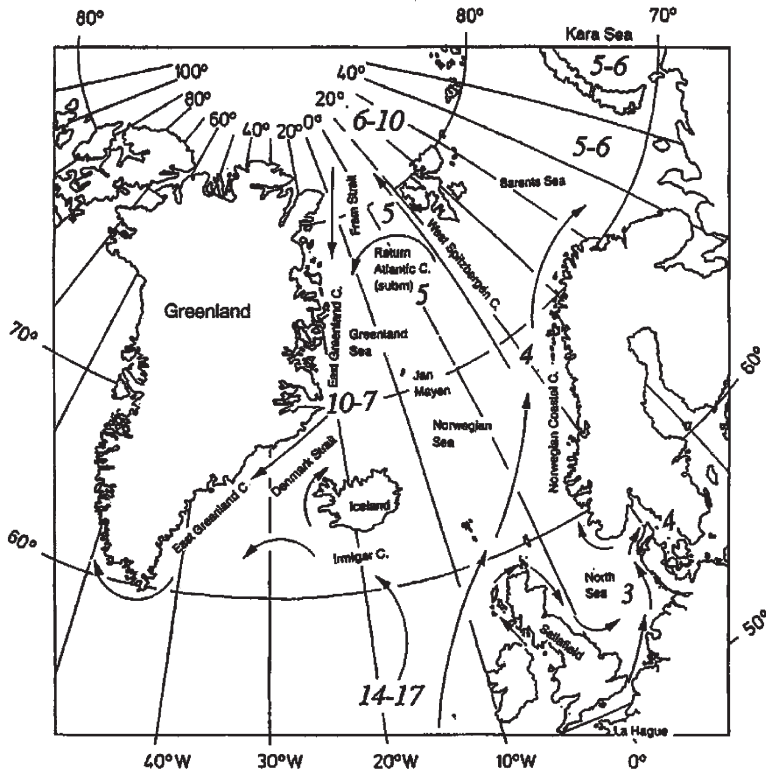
80°
80°
Kara Sea
70°
100°
40°
5-6
80°
20°
6-10
60°
40°
20°
0°
5-6
Barents Sea
Fram Strait
5
West Spitsbergen C.
Return Atlantic C. (subm)
Greenland
East Greenland C.
5
Greenland Sea
70°
Jan Mayen
4
60°
10-7
Norwegian Sea
Norwegian Coastal C.
Denmark Strait
Iceland
60°
East Greenland C.
Irmigar C.
4
North Sea
3
Sellafield
50°
14-17
La Hague
40°W
30°W
20°W
10°W
0°